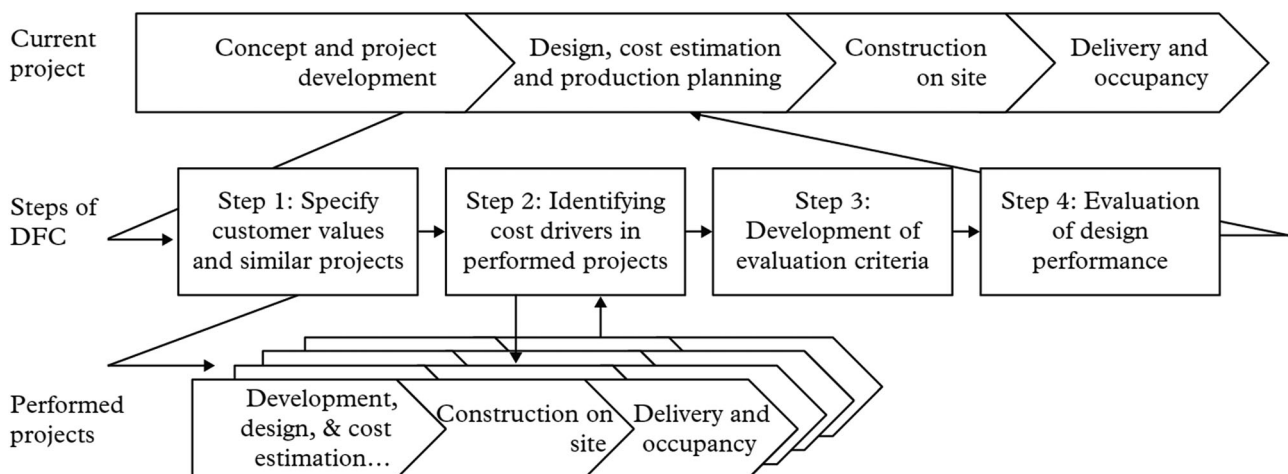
Current project

Concept and project development

Design, cost estimation and production planning

Construction on site

Delivery and occupancy

Steps of DFC

Step 1: Specify customer values and similar projects

Step 2: Identifying cost drivers in performed projects

Step 3: Development of evaluation criteria

Step 4: Evaluation of design performance

Performed projects

Development, design, & cost estimation…

Construction on site

Delivery and occupancy